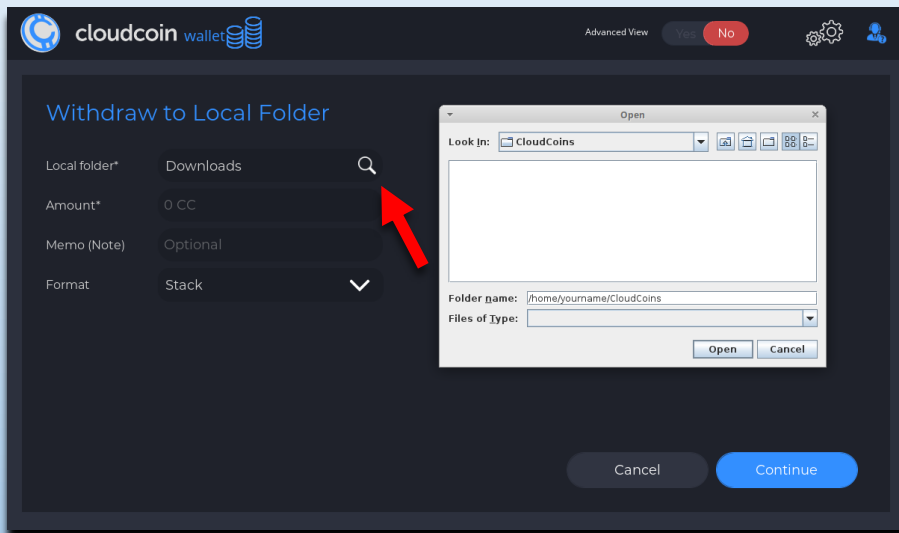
cloudcoin wallet

Advanced View Yes No

Withdraw to Local Folder

Local folder* Downloads

Amount* 0 CC

Memo (Note) Optional

Format Stack

Open

Look In: CloudCoins

Folder name: /home/yourname/CloudCoins

Files of Type:

Open Cancel

Cancel Continue